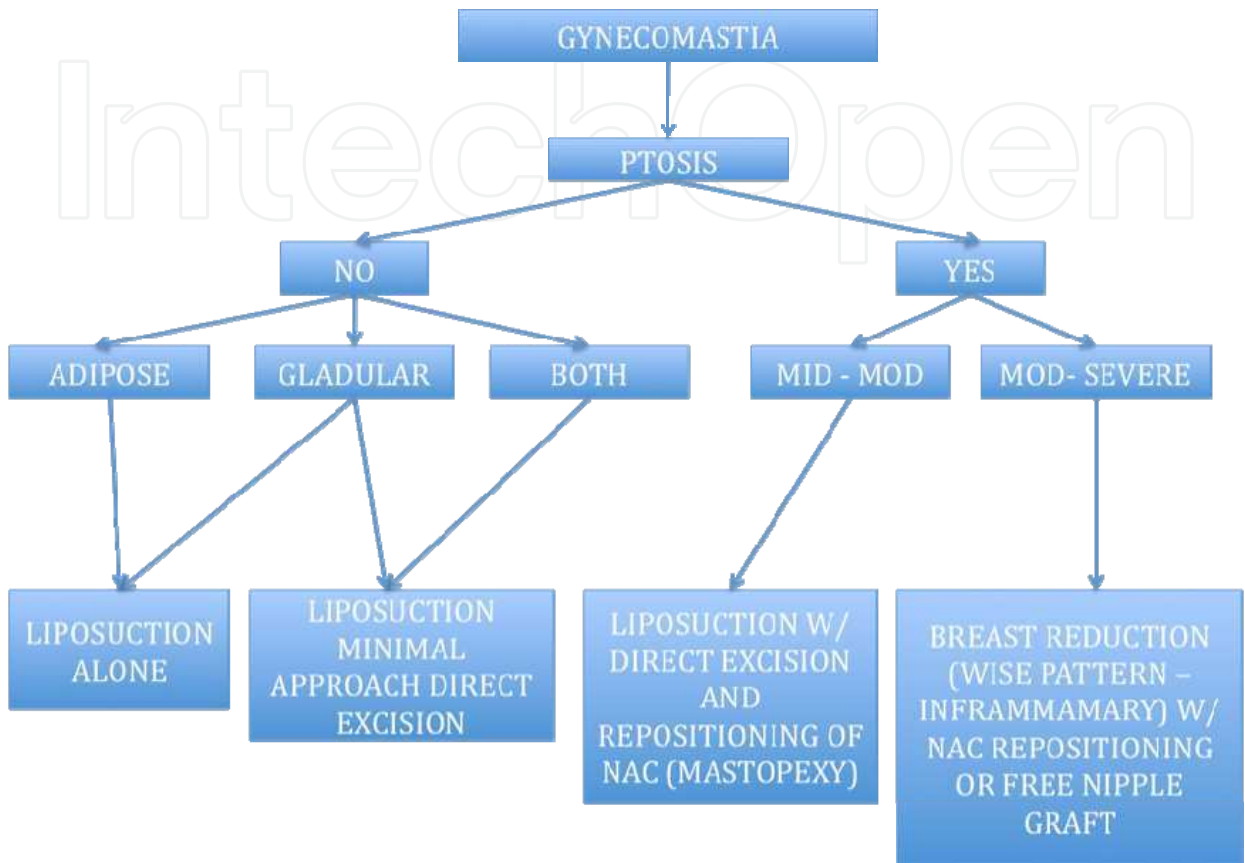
IntechOpen

GYNECOMASTIA

PTOSIS

NO

YES

ADIPOSE

GLADULAR

BOTH

MID - MOD

MOD- SEVERE

LIPOSUCTION ALONE

LIPOSUCTION MINIMAL APPROACH DIRECT EXCISION

LIPOSUCTION W/ DIRECT EXCISION AND REPOSITIONING OF NAC (MASTOPEXY)

BREAST REDUCTION (WISE PATTERN – INFRAMMAMARY) W/ NAC REPOSITIONING OR FREE NIPPLE GRAFT